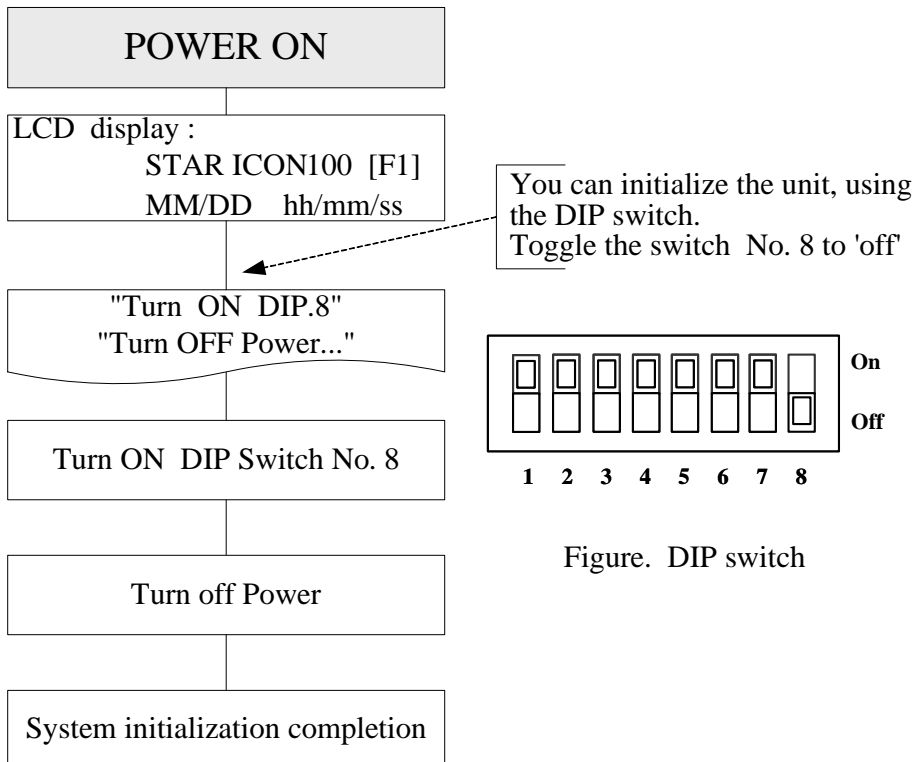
POWER ON

LCD display :
STAR ICON100 [F1]
MM/DD hh/mm/ss

You can initialize the unit, using the DIP switch.
Toggle the switch No. 8 to 'off'

"Turn ON DIP.8"
"Turn OFF Power..."

On

Off

1 2 3 4 5 6 7 8

Turn ON DIP Switch No. 8

Figure. DIP switch

Turn off Power

System initialization completion